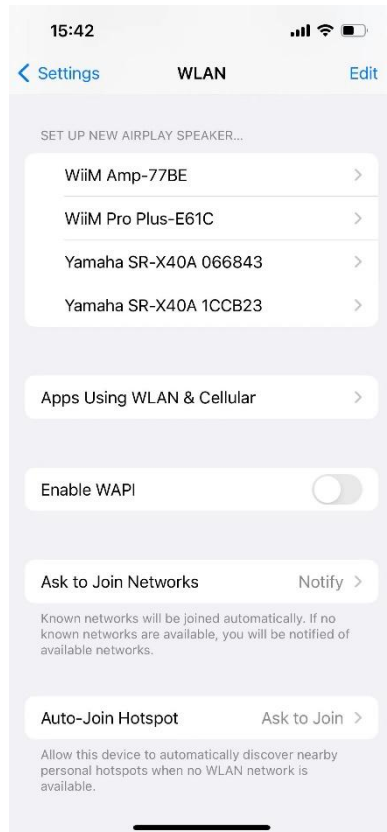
15:42

Settings WLAN Edit

SET UP NEW AIRPLAY SPEAKER...

WiiM Amp-77BE

WiiM Pro Plus-E61C

Yamaha SR-X40A 066843

Yamaha SR-X40A 1CCB23

Apps Using WLAN & Cellular

Enable WAPI

Ask to Join Networks Notify

Known networks will be joined automatically. If no known networks are available, you will be notified of available networks.

Auto-Join Hotspot Ask to Join

Allow this device to automatically discover nearby personal hotspots when no WLAN network is available.